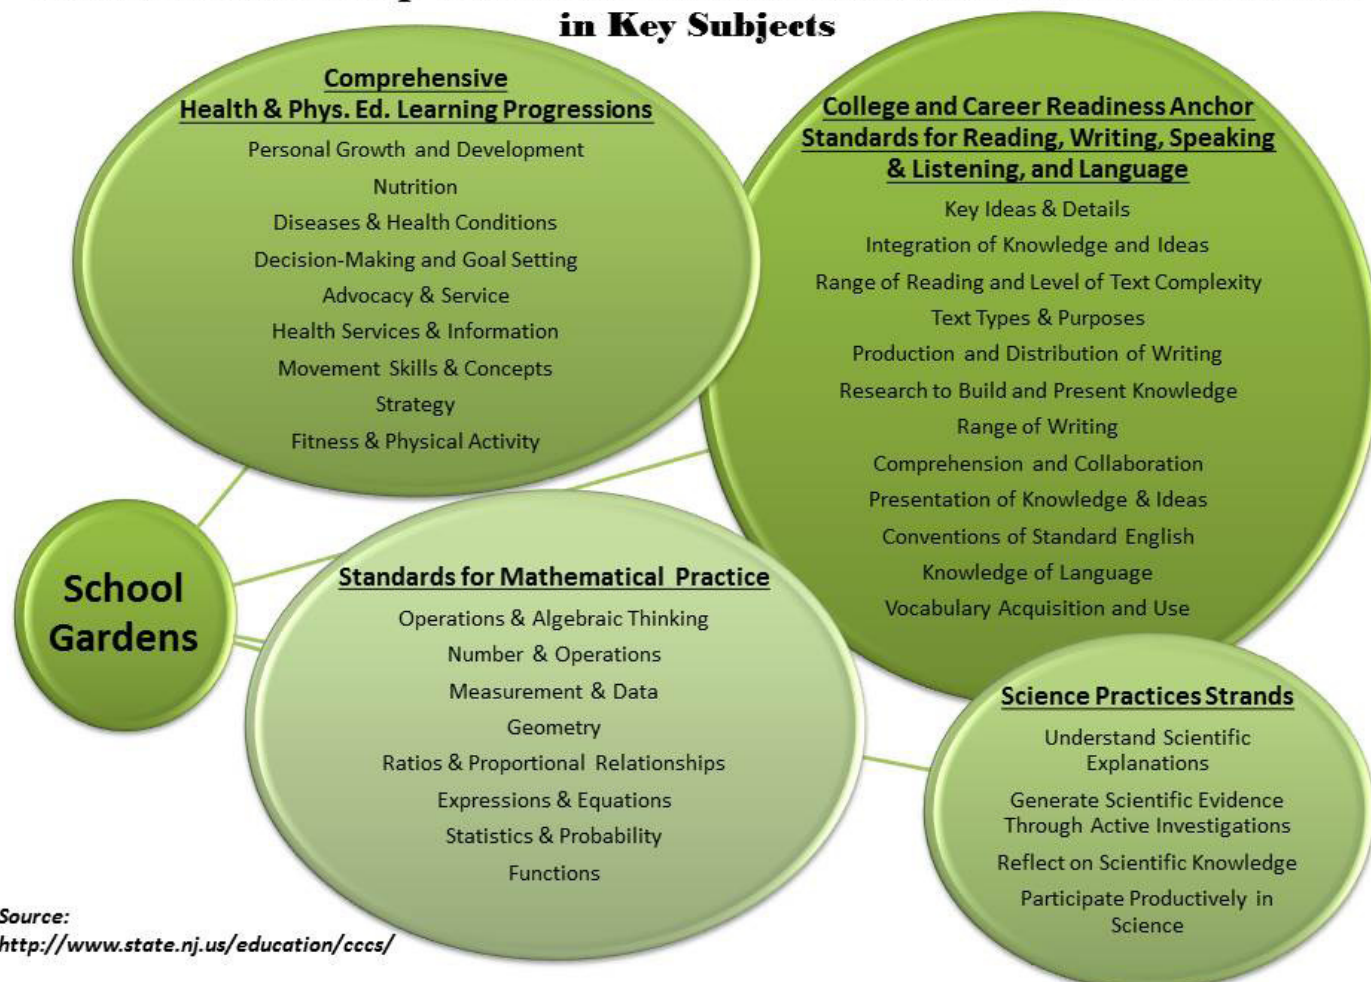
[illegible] in Key Subjects

Comprehensive Health & Phys. Ed. Learning Progressions

Personal Growth and Development
Nutrition
Diseases & Health Conditions
Decision-Making and Goal Setting
Advocacy & Service
Health Services & Information
Movement Skills & Concepts
Strategy
Fitness & Physical Activity

College and Career Readiness Anchor Standards for Reading, Writing, Speaking & Listening, and Language

Key Ideas & Details
Integration of Knowledge and Ideas
Range of Reading and Level of Text Complexity
Text Types & Purposes
Production and Distribution of Writing
Research to Build and Present Knowledge
Range of Writing
Comprehension and Collaboration
Presentation of Knowledge & Ideas
Conventions of Standard English
Knowledge of Language
Vocabulary Acquisition and Use

School Gardens

Standards for Mathematical Practice

Operations & Algebraic Thinking
Number & Operations
Measurement & Data
Geometry
Ratios & Proportional Relationships
Expressions & Equations
Statistics & Probability
Functions

Science Practices Strands

Understand Scientific Explanations
Generate Scientific Evidence Through Active Investigations
Reflect on Scientific Knowledge
Participate Productively in Science

Source:
http://www.state.nj.us/education/cccs/